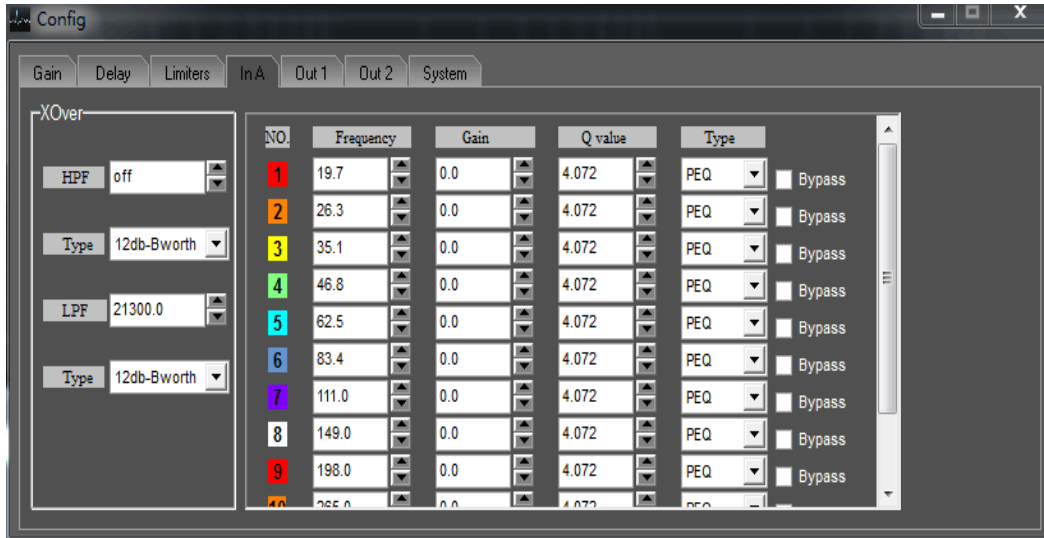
Config

Gain | Delay | Limiters | In A | Out 1 | Out 2 | System

XOver

HPF off

Type 12db-Bworth

LPF 21300.0

Type 12db-Bworth

| NO. | Frequency | Gain | Q value | Type | |
|---|---|---|---|---|---|
| 1 | 19.7 | 0.0 | 4.072 | PEQ | Bypass |
| 2 | 26.3 | 0.0 | 4.072 | PEQ | Bypass |
| 3 | 35.1 | 0.0 | 4.072 | PEQ | Bypass |
| 4 | 46.8 | 0.0 | 4.072 | PEQ | Bypass |
| 5 | 62.5 | 0.0 | 4.072 | PEQ | Bypass |
| 6 | 83.4 | 0.0 | 4.072 | PEQ | Bypass |
| 7 | 111.0 | 0.0 | 4.072 | PEQ | Bypass |
| 8 | 149.0 | 0.0 | 4.072 | PEQ | Bypass |
| 9 | 198.0 | 0.0 | 4.072 | PEQ | Bypass |
| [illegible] | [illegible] | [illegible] | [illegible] | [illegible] | |